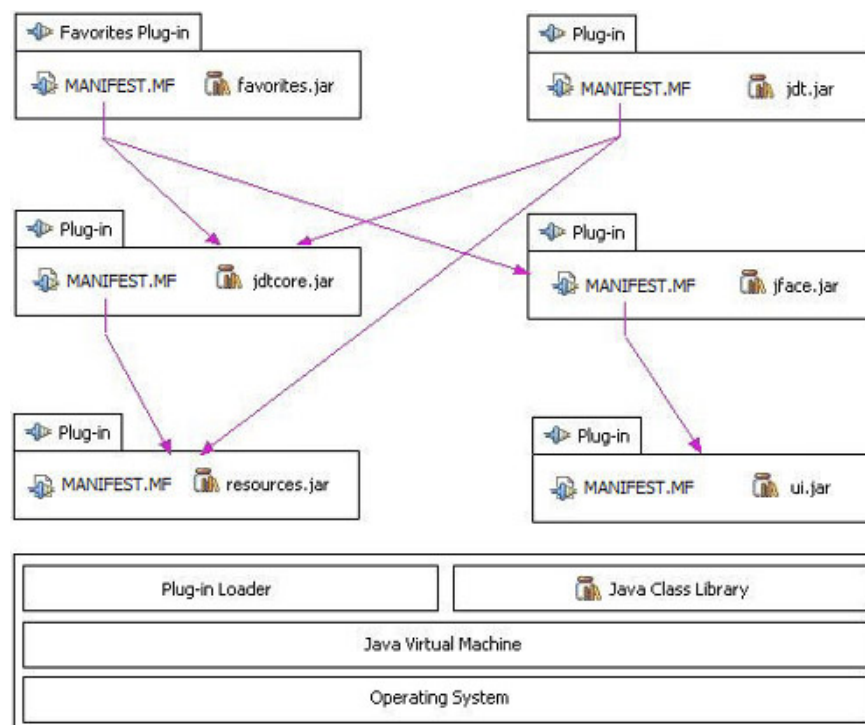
Favorites Plug-in
MANIFEST.MF favorites.jar

Plug-in
MANIFEST.MF jdt.jar

Plug-in
MANIFEST.MF jdtcore.jar

Plug-in
MANIFEST.MF jface.jar

Plug-in
MANIFEST.MF resources.jar

Plug-in
MANIFEST.MF ui.jar

Plug-in Loader

Java Class Library

Java Virtual Machine

Operating System